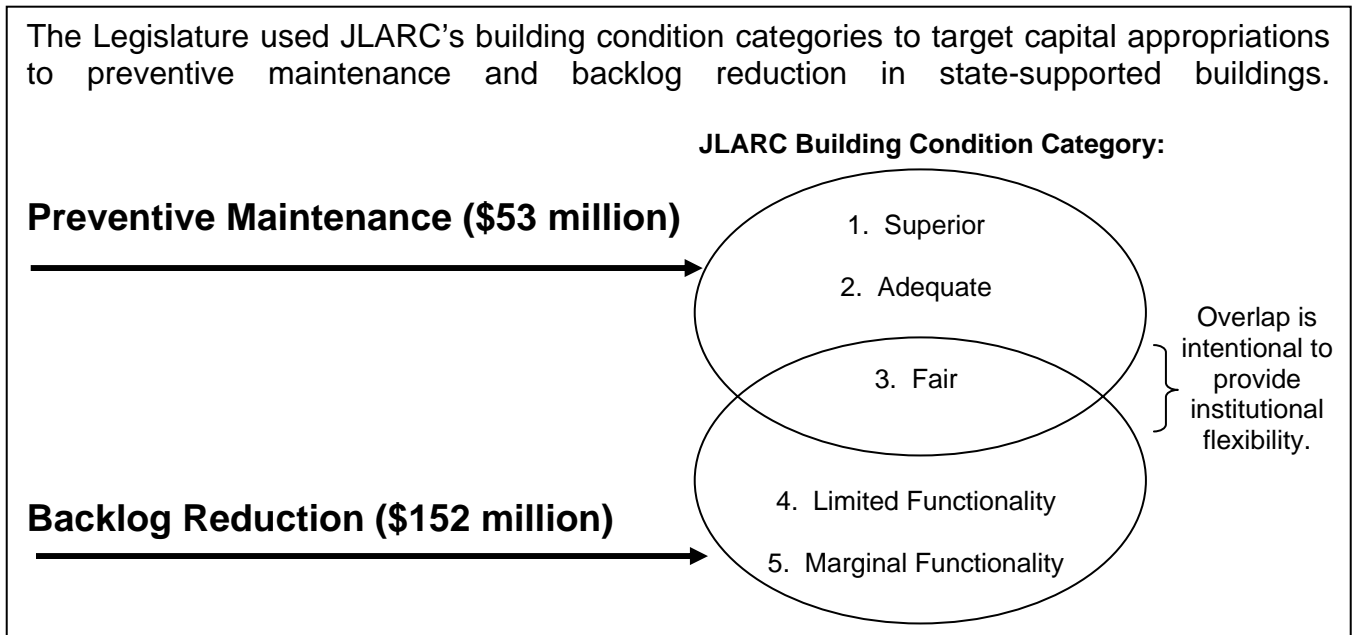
The Legislature used JLARC's building condition categories to target capital appropriations to preventive maintenance and backlog reduction in state-supported buildings.

JLARC Building Condition Category:

Preventive Maintenance ($53 million)

1. Superior

2. Adequate

3. Fair

Overlap is intentional to provide institutional flexibility.

4. Limited Functionality

5. Marginal Functionality

Backlog Reduction ($152 million)